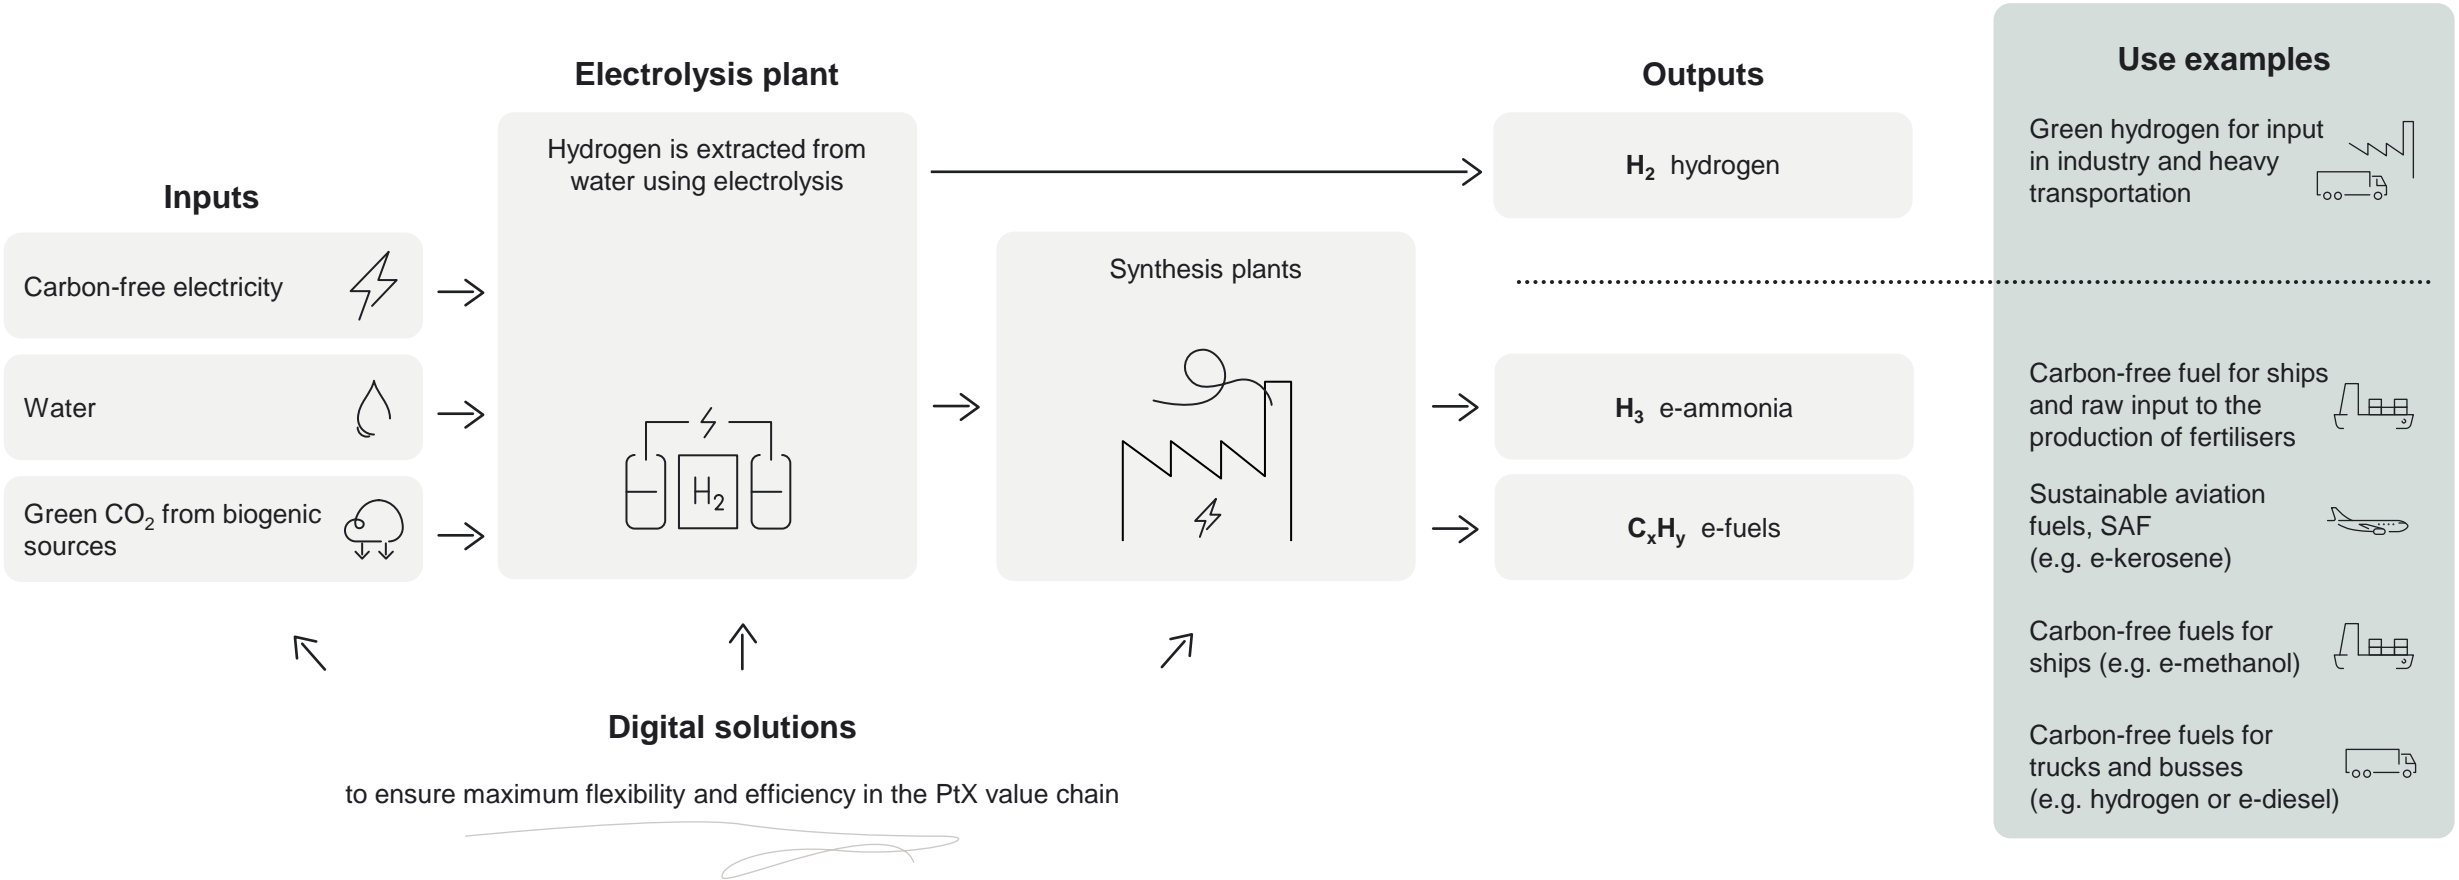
Inputs

Carbon-free electricity

Water

Green $CO_2$ from biogenic sources

Electrolysis plant

Hydrogen is extracted from water using electrolysis

$H_2$

Synthesis plants

Outputs

$H_2$ hydrogen

$H_3$ e-ammonia

$C_xH_y$ e-fuels

Use examples

Green hydrogen for input in industry and heavy transportation

Carbon-free fuel for ships and raw input to the production of fertilisers

Sustainable aviation fuels, SAF (e.g. e-kerosene)

Carbon-free fuels for ships (e.g. e-methanol)

Carbon-free fuels for trucks and busses (e.g. hydrogen or e-diesel)

Digital solutions

to ensure maximum flexibility and efficiency in the PtX value chain